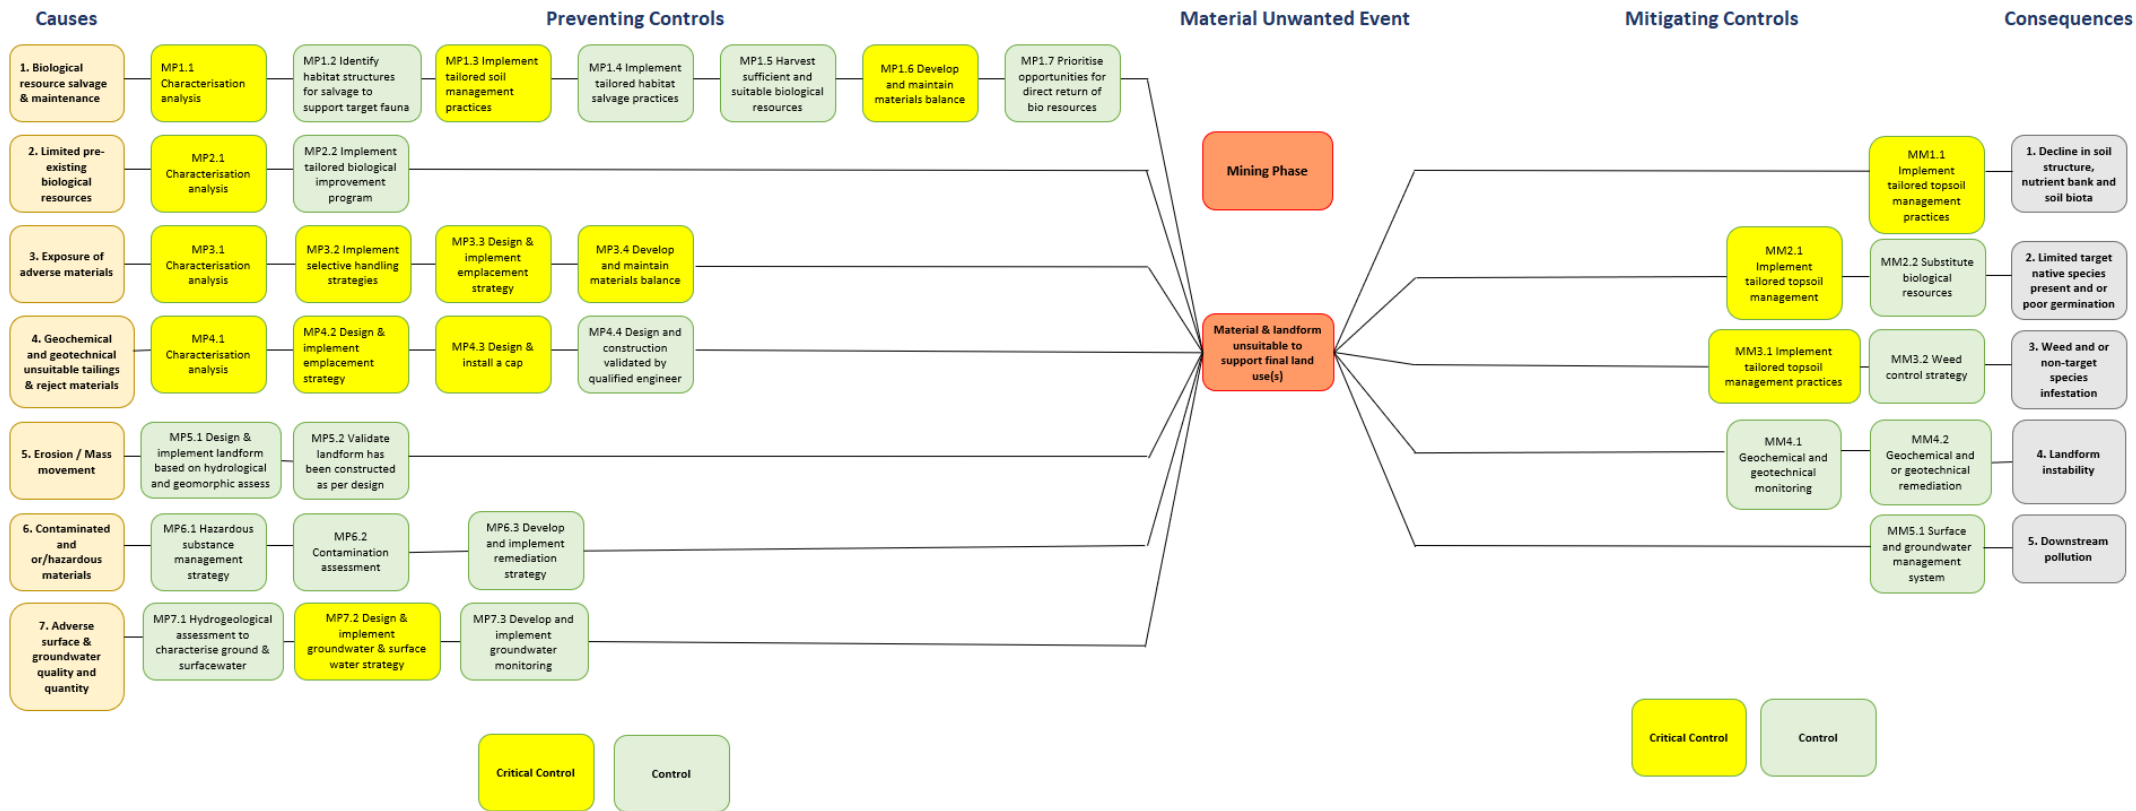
Causes

Preventing Controls

Material Unwanted Event

Mitigating Controls

Consequences

1. Biological resource salvage & maintenance

MP1.1 Characterisation analysis

MP1.2 Identify habitat structures for salvage to support target fauna

MP1.3 Implement tailored soil management practices

MP1.4 Implement tailored habitat salvage practices

MP1.5 Harvest sufficient and suitable biological resources

MP1.6 Develop and maintain materials balance

MP1.7 Prioritise opportunities for direct return of bio resources

2. Limited pre-existing biological resources

MP2.1 Characterisation analysis

MP2.2 Implement tailored biological improvement program

3. Exposure of adverse materials

MP3.1 Characterisation analysis

MP3.2 Implement selective handling strategies

MP3.3 Design & implement emplacement strategy

MP3.4 Develop and maintain materials balance

4. Geochemical and geotechnical unsuitable tailings & reject materials

MP4.1 Characterisation analysis

MP4.2 Design & implement emplacement strategy

MP4.3 Design & install a cap

MP4.4 Design and construction validated by qualified engineer

5. Erosion / Mass movement

MP5.1 Design & implement landform based on hydrological and geomorphic assess

MP5.2 Validate landform has been constructed as per design

6. Contaminated and or/hazardous materials

MP6.1 Hazardous substance management strategy

MP6.2 Contamination assessment

MP6.3 Develop and implement remediation strategy

7. Adverse surface & groundwater quality and quantity

MP7.1 Hydrogeological assessment to characterise ground & surfacewater

MP7.2 Design & implement groundwater & surface water strategy

MP7.3 Develop and implement groundwater monitoring

Critical Control

Control

Mining Phase

Material & landform unsuitable to support final land use(s)

MM1.1 Implement tailored topsoil management practices

1. Decline in soil structure, nutrient bank and soil biota

MM2.1 Implement tailored topsoil management

MM2.2 Substitute biological resources

2. Limited target native species present and or poor germination

MM3.1 Implement tailored topsoil management practices

MM3.2 Weed control strategy

3. Weed and or non-target species infestation

MM4.1 Geochemical and geotechnical monitoring

MM4.2 Geochemical and or geotechnical remediation

4. Landform instability

MM5.1 Surface and groundwater management system

5. Downstream pollution

Critical Control

Control